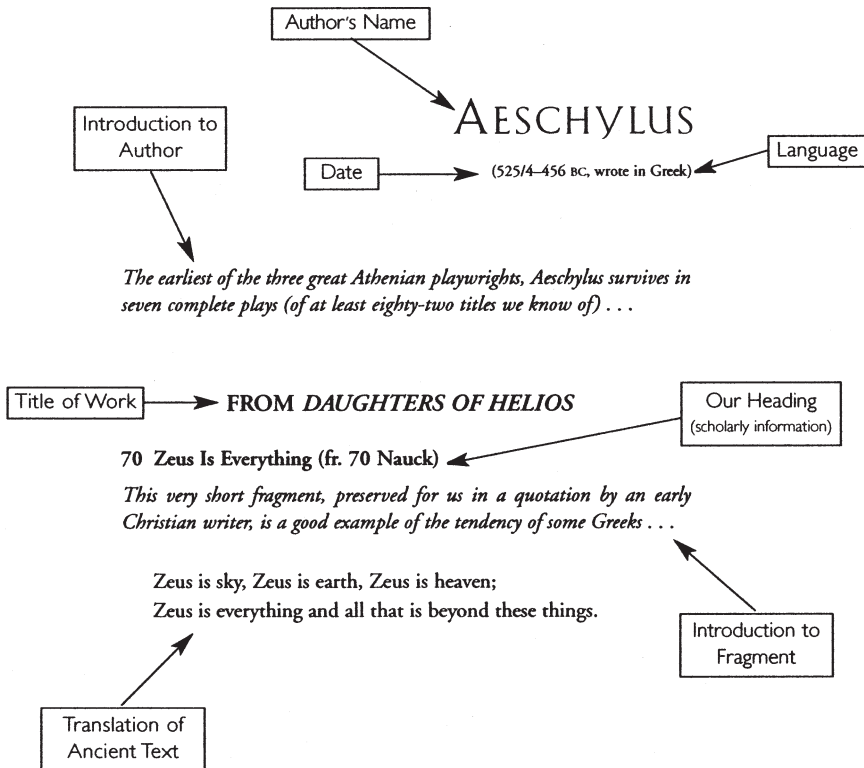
Author's Name

Introduction to Author

AESCHYLUS

Date

(525/4–456 BC, wrote in Greek)

Language

*The earliest of the three great Athenian playwrights, Aeschylus survives in seven complete plays (of at least eighty-two titles we know of) . . .*

Title of Work

**FROM *DAUGHTERS OF HELIOS***

Our Heading (scholarly information)

**70 Zeus Is Everything (fr. 70 Nauck)**

*This very short fragment, preserved for us in a quotation by an early Christian writer, is a good example of the tendency of some Greeks . . .*

Zeus is sky, Zeus is earth, Zeus is heaven;
Zeus is everything and all that is beyond these things.

Introduction to Fragment

Translation of Ancient Text